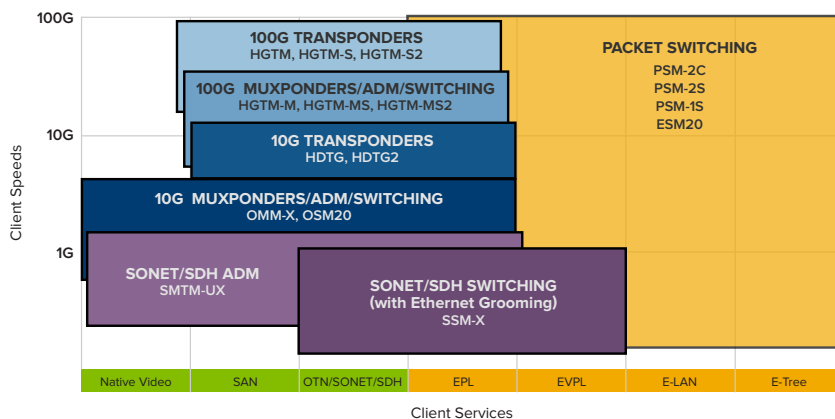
100G
10G
1G
Client Speeds

100G TRANSPONDERS
HGTM, HGTM-S, HGTM-S2

100G MUXPONDERS/ADM/SWITCHING
HGTM-M, HGTM-MS, HGTM-MS2

10G TRANSPONDERS
HDTG, HDTG2

10G MUXPONDERS/ADM/SWITCHING
OMM-X, OSM20

SONET/SDH ADM
SMTM-UX

SONET/SDH SWITCHING
(with Ethernet Grooming)
SSM-X

PACKET SWITCHING
PSM-2C
PSM-2S
PSM-1S
ESM20

Native Video
SAN
OTN/SONET/SDH
EPL
EVPL
E-LAN
E-Tree

Client Services